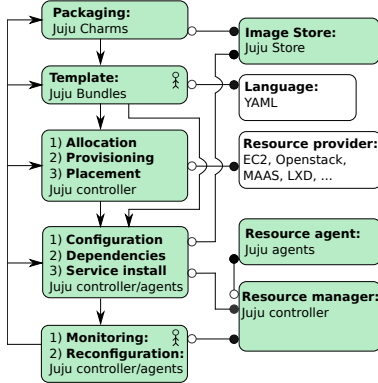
Packaging:
Juju Charms

Template:
Juju Bundles

1) Allocation
2) Provisioning
3) Placement
Juju controller

1) Configuration
2) Dependencies
3) Service install
Juju controller/agents

1) Monitoring:
2) Reconfiguration:
Juju controller/agents

Image Store:
Juju Store

Language:
YAML

Resource provider:
EC2, Openstack, MAAS, LXD, ...

Resource agent:
Juju agents

Resource manager:
Juju controller